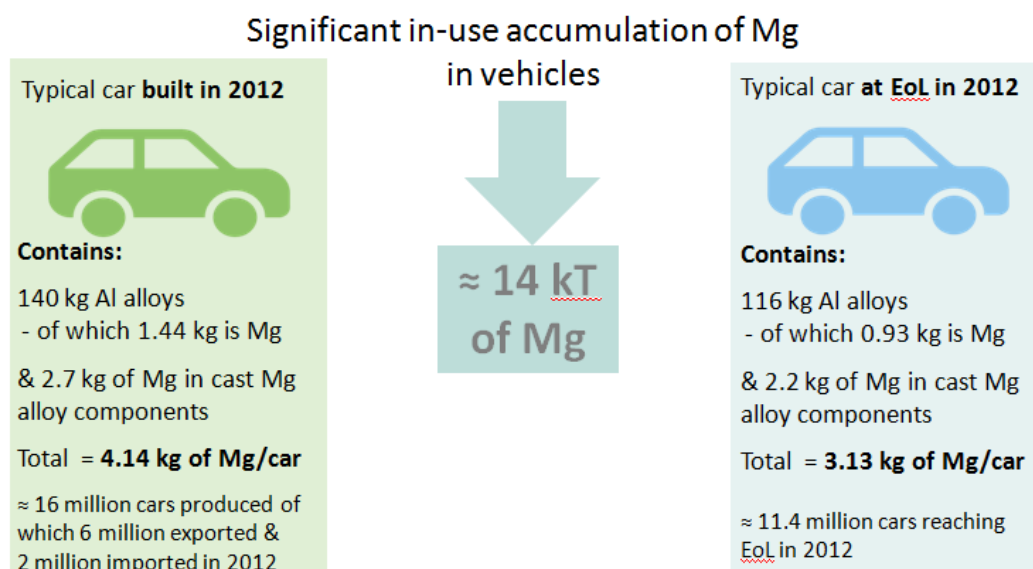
Significant in-use accumulation of Mg in vehicles

Typical car **built in 2012**

**Contains:**

140 kg Al alloys
- of which 1.44 kg is Mg

& 2.7 kg of Mg in cast Mg alloy components

Total = **4.14 kg of Mg/car**

≈ 16 million cars produced of which 6 million exported & 2 million imported in 2012

≈ 14 kT of Mg

Typical car **at EoL in 2012**

**Contains:**

116 kg Al alloys
- of which 0.93 kg is Mg

& 2.2 kg of Mg in cast Mg alloy components

Total = **3.13 kg of Mg/car**

≈ 11.4 million cars reaching EoL in 2012